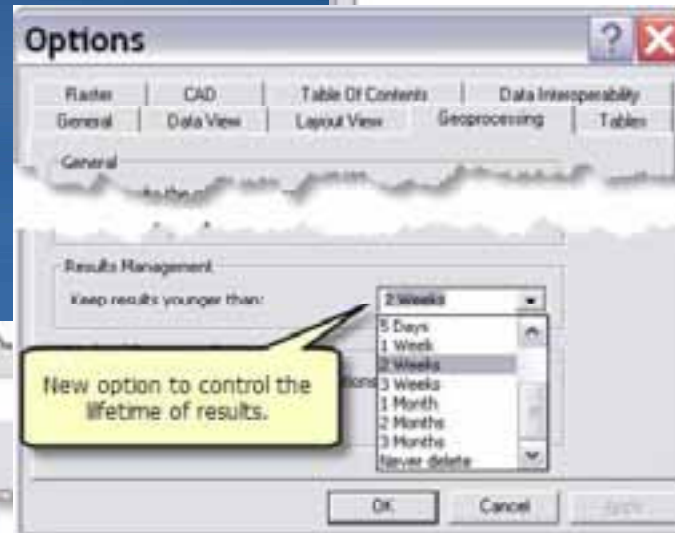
Options

Raster | CAD | Table Of Contents | Data Interoperability
General | Data View | Layout View | Geoprocessing | Tables

General

Results Management

Keep results younger than: 2 Weeks

5 Days
1 Week
2 Weeks
3 Weeks
1 Month
2 Months
3 Months
Never delete

New option to control the lifetime of results.

OK | Cancel | Apply